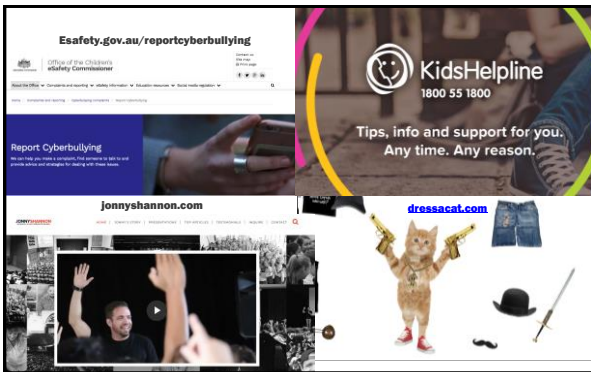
Esafety.gov.au/reportcyberbullying

Office of the Children's eSafety Commissioner

Contact us
Site map
Print page

About the Office | Complaints and reporting | eSafety information | Education resources | Social media regulation

Report Cyberbullying

We can help you make a complaint, find someone to talk to and provide advice and strategies for dealing with these issues.

KidsHelpline
1800 55 1800

Tips, info and support for you.
Any time. Any reason.

jonnyshannon.com

JONNY SHANNON

dressacat.com